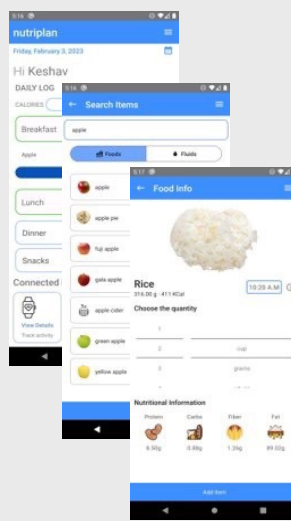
5:16
nutriplan
Friday, February 3, 2023
Hi Keshav
DAILY LOG
CALORIES
Breakfast
Apple
Lunch
Dinner
Snacks
Connected
View Details
Track activity

5:16
Search Items
apple
Foods
Fluids
apple
apple pie
fuji apple
gala apple
apple cider
green apple
yellow apple

5:17
Food Info
Rice
316.00 g · 411 KCal
10:28 A.M
Choose the quantity
1
2 cup
3 grams
Nutritional Information
Protein
Carbs
Fiber
Fat
6.50g
0.88g
1.39g
89.02g
Add item